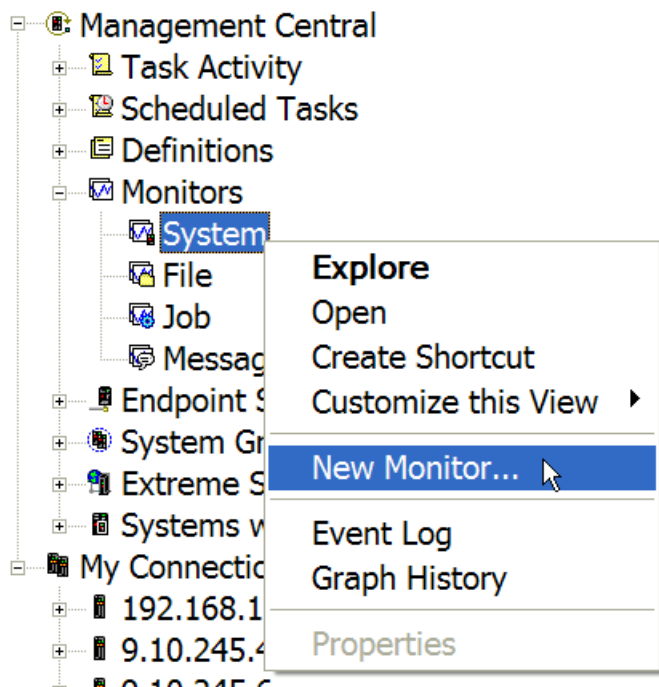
Management Central
Task Activity
Scheduled Tasks
Definitions
Monitors
System
File
Job
Messag
Endpoint S
System Gr
Extreme S
Systems w
My Connectio
192.168.1
9.10.245.4
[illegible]

Explore
Open
Create Shortcut
Customize this View
New Monitor...
Event Log
Graph History
Properties